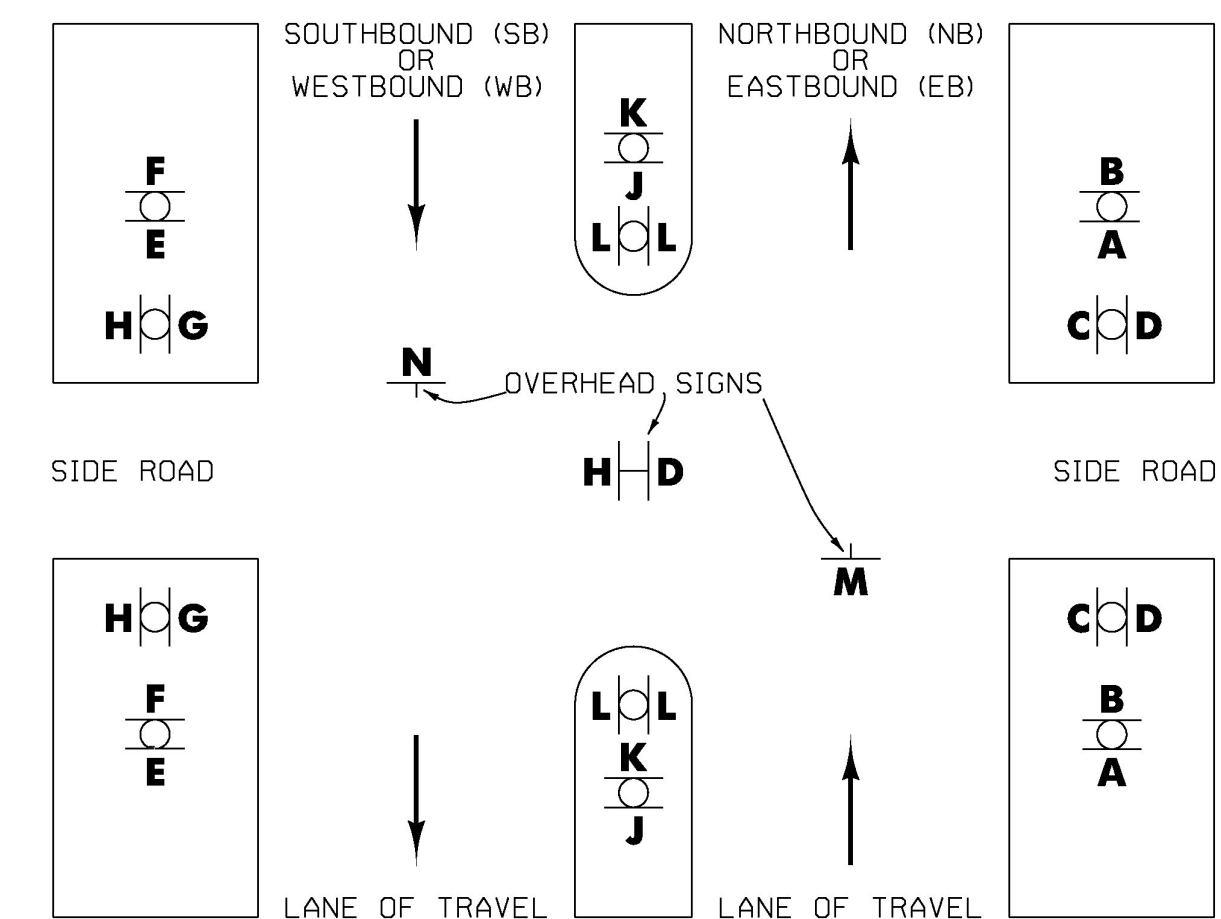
SOUTHBOUND (SB)
OR
WESTBOUND (WB)

K
J
L L

NORTHBOUND (NB)
OR
EASTBOUND (EB)

F
E
H G

B
A
C D

N
OVERHEAD SIGNS

SIDE ROAD

H D

SIDE ROAD

M

H G
F
E

L L
K
J

C D
B
A

LANE OF TRAVEL

LANE OF TRAVEL